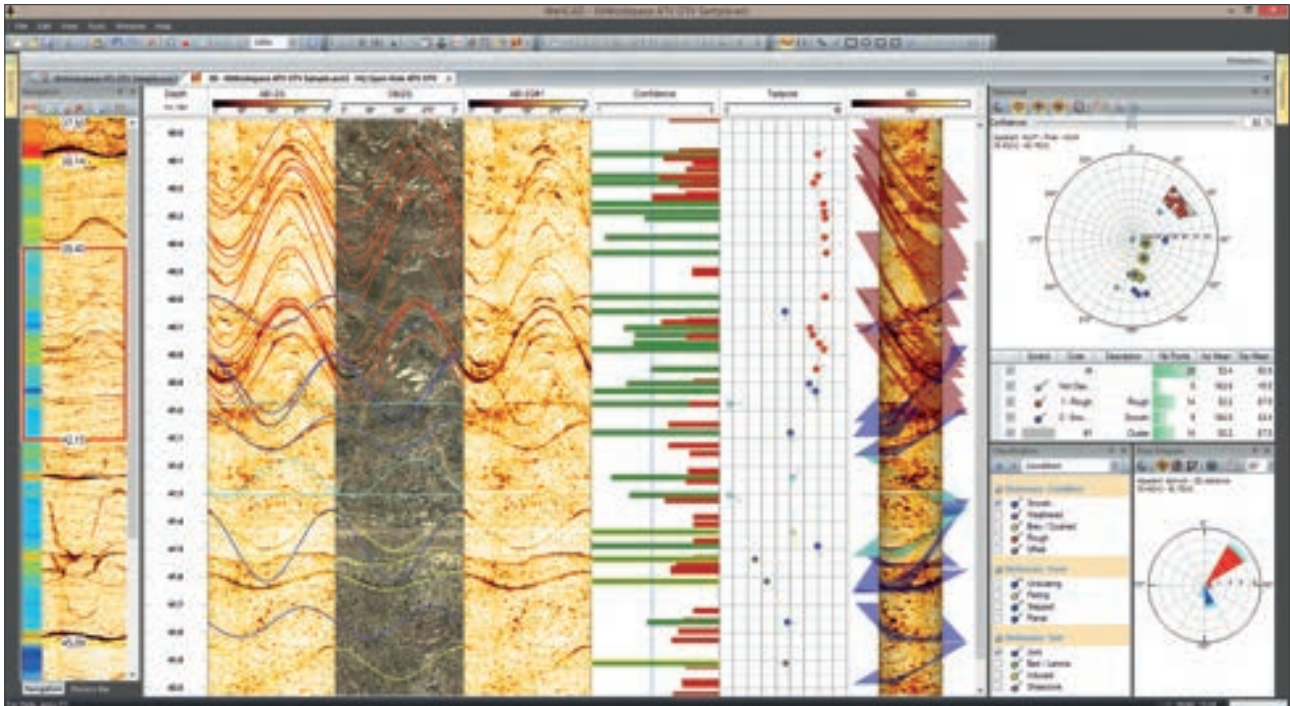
WellCAD - [IllWorkspace ATV OTV Sample]

File Edit View Tools Window Help

Depth

AB-2G

OB(2G)

AB-2G#1

Confidence

Tadpole

3D

37.50

38.14

39.40

42.13

45.09

Navigation

Confidence

Classification

Condition

Smooth

Weathered

Rough

Uneven

Planar

Joint

Induced

Slickenside

Navigation

Rough

Smooth

Outer